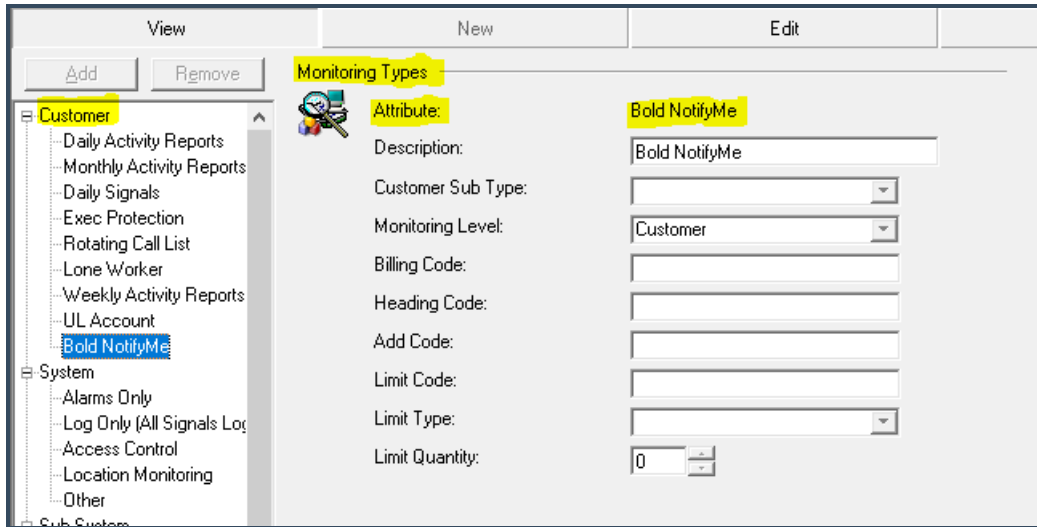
View | New | Edit

Add | Remove

Customer
Daily Activity Reports
Monthly Activity Reports
Daily Signals
Exec Protection
Rotating Call List
Lone Worker
Weekly Activity Reports
UL Account
Bold NotifyMe
System
Alarms Only
Log Only (All Signals Log
Access Control
Location Monitoring
Other
Sub System

Monitoring Types

Attribute: Bold NotifyMe
Description: Bold NotifyMe
Customer Sub Type:
Monitoring Level: Customer
Billing Code:
Heading Code:
Add Code:
Limit Code:
Limit Type:
Limit Quantity: 0